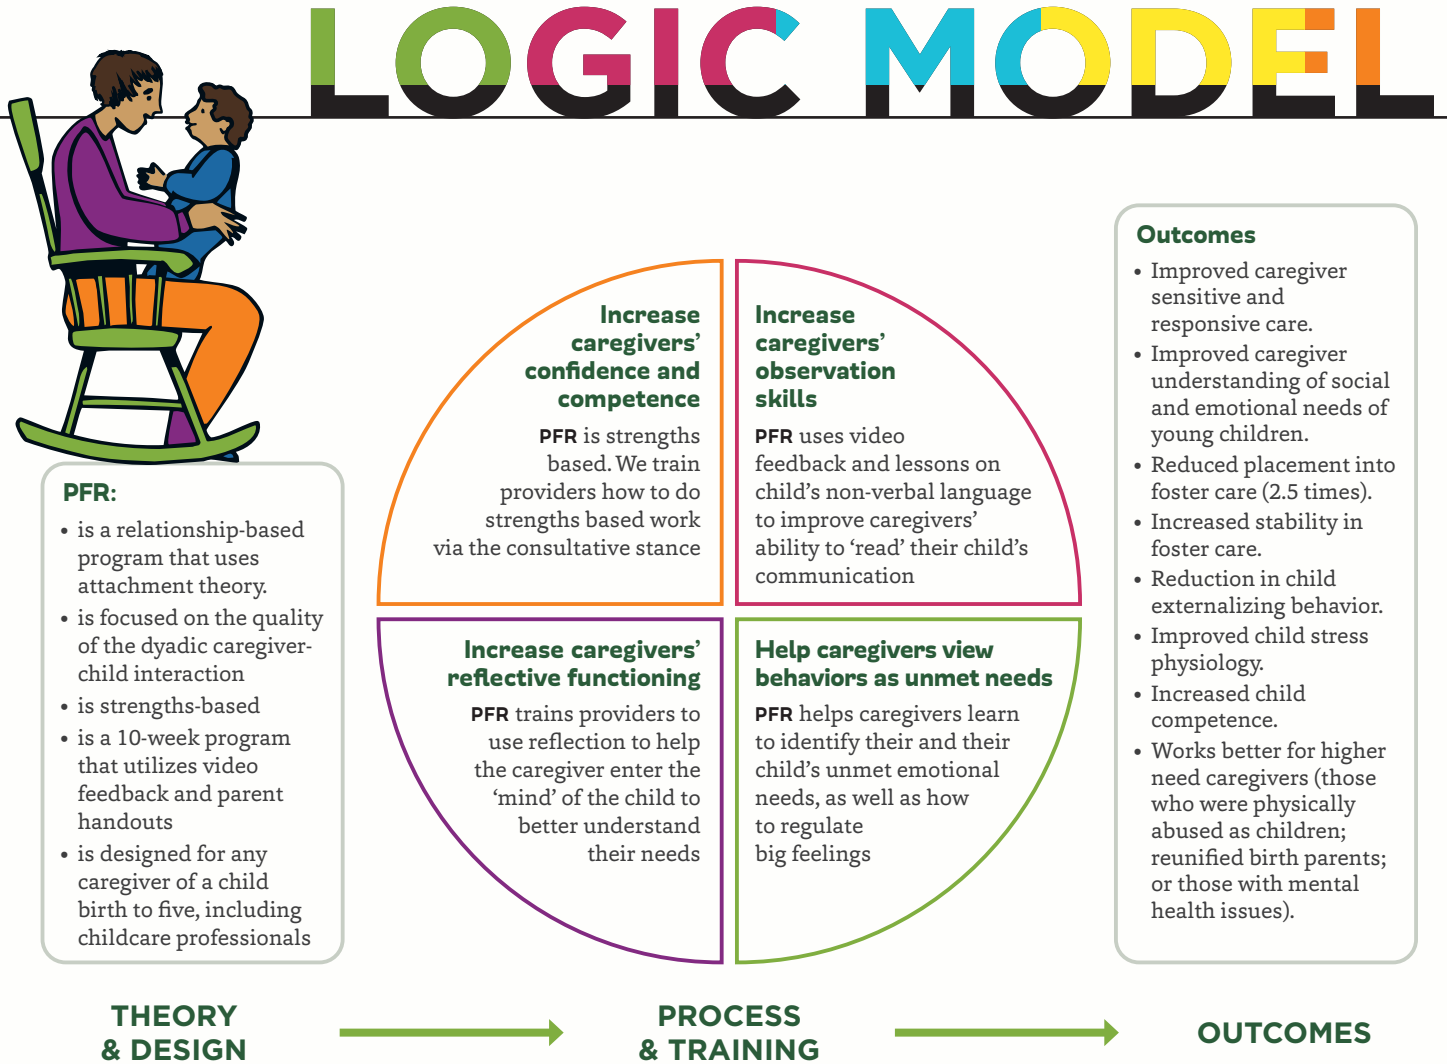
LOGIC MODEL

PFR:
• is a relationship-based program that uses attachment theory.
• is focused on the quality of the dyadic caregiver-child interaction
• is strengths-based
• is a 10-week program that utilizes video feedback and parent handouts
• is designed for any caregiver of a child birth to five, including childcare professionals

Increase caregivers' confidence and competence
PFR is strengths based. We train providers how to do strengths based work via the consultative stance

Increase caregivers' observation skills
PFR uses video feedback and lessons on child's non-verbal language to improve caregivers' ability to 'read' their child's communication

Increase caregivers' reflective functioning
PFR trains providers to use reflection to help the caregiver enter the 'mind' of the child to better understand their needs

Help caregivers view behaviors as unmet needs
PFR helps caregivers learn to identify their and their child's unmet emotional needs, as well as how to regulate big feelings

Outcomes
• Improved caregiver sensitive and responsive care.
• Improved caregiver understanding of social and emotional needs of young children.
• Reduced placement into foster care (2.5 times).
• Increased stability in foster care.
• Reduction in child externalizing behavior.
• Improved child stress physiology.
• Increased child competence.
• Works better for higher need caregivers (those who were physically abused as children; reunified birth parents; or those with mental health issues).

THEORY & DESIGN

PROCESS & TRAINING

OUTCOMES